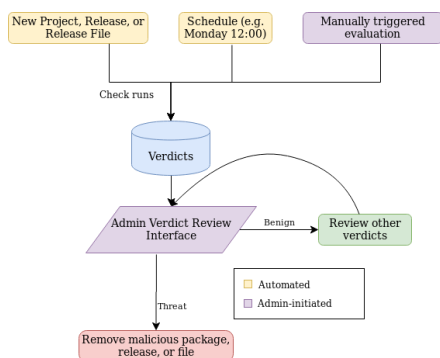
New Project, Release, or Release File

Schedule (e.g. Monday 12:00)

Manually triggered evaluation

Check runs

Verdicts

Admin Verdict Review Interface

Benign

Review other verdicts

Automated

Admin-initiated

Threat

Remove malicious package, release, or file